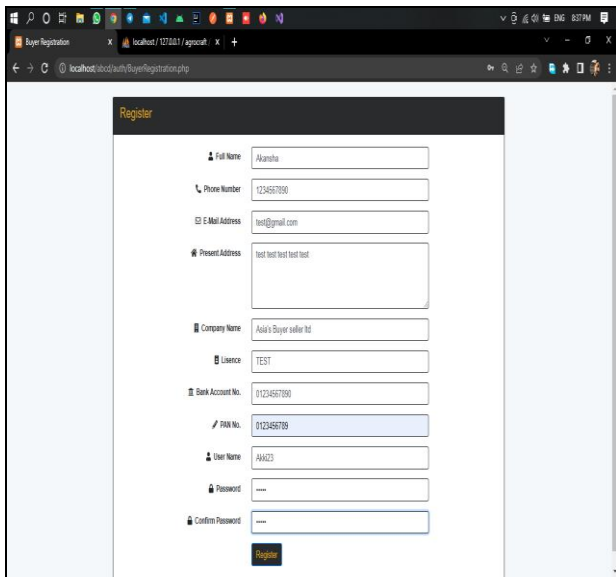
ENG 8:37 PM

Buyer Registration
localhost / 127.0.0.1 / agrocraft /

localhost/abcd/auth/BuyerRegistration.php

Register

Full Name: Akansha

Phone Number: 1234567890

E-Mail Address: test@gmail.com

Present Address: test test test test test

Company Name: Asia's Buyer seller ltd

Lisence: TEST

Bank Account No.: 01234567890

PAN No.: 0123456789

User Name: Akki23

Password: •••••

Confirm Password: •••••

Register